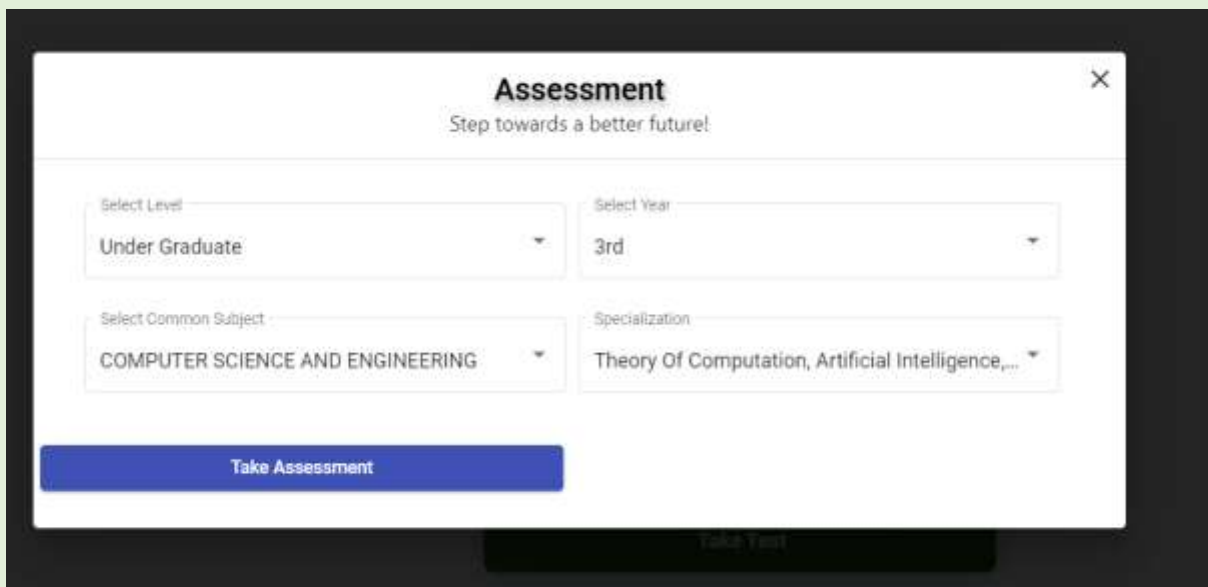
Assessment
Step towards a better future!

×

Select Level
Under Graduate

Select Year
3rd

Select Common Subject
COMPUTER SCIENCE AND ENGINEERING

Specialization
Theory Of Computation, Artificial Intelligence,...

Take Assessment

Take Test